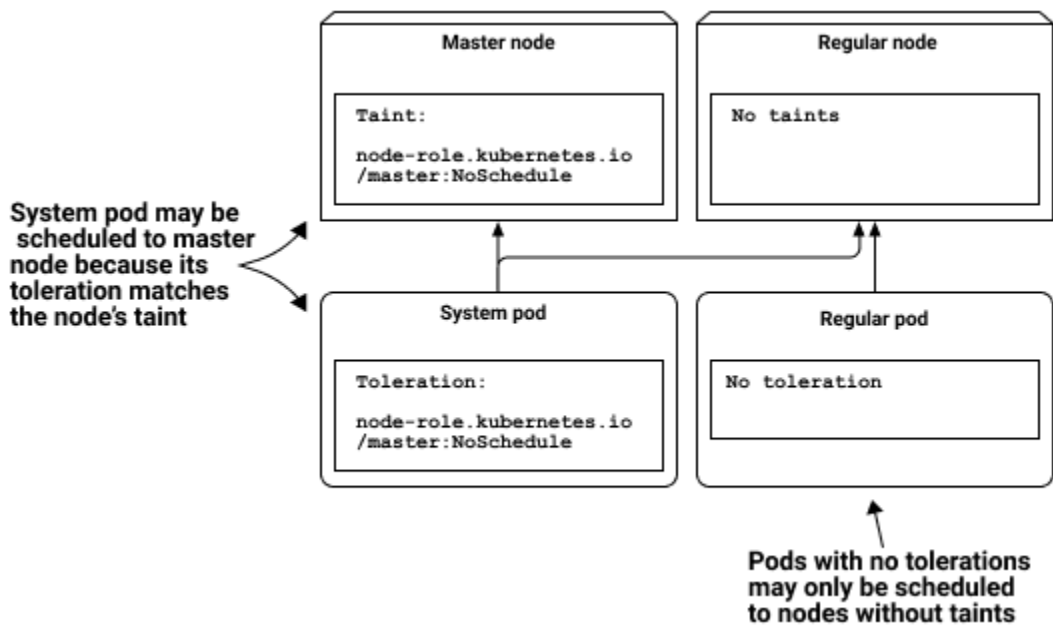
Master node

Taint:

node-role.kubernetes.io /master:NoSchedule

Regular node

No taints

System pod may be scheduled to master node because its toleration matches the node's taint

System pod

Toleration:

node-role.kubernetes.io /master:NoSchedule

Regular pod

No toleration

Pods with no tolerations may only be scheduled to nodes without taints